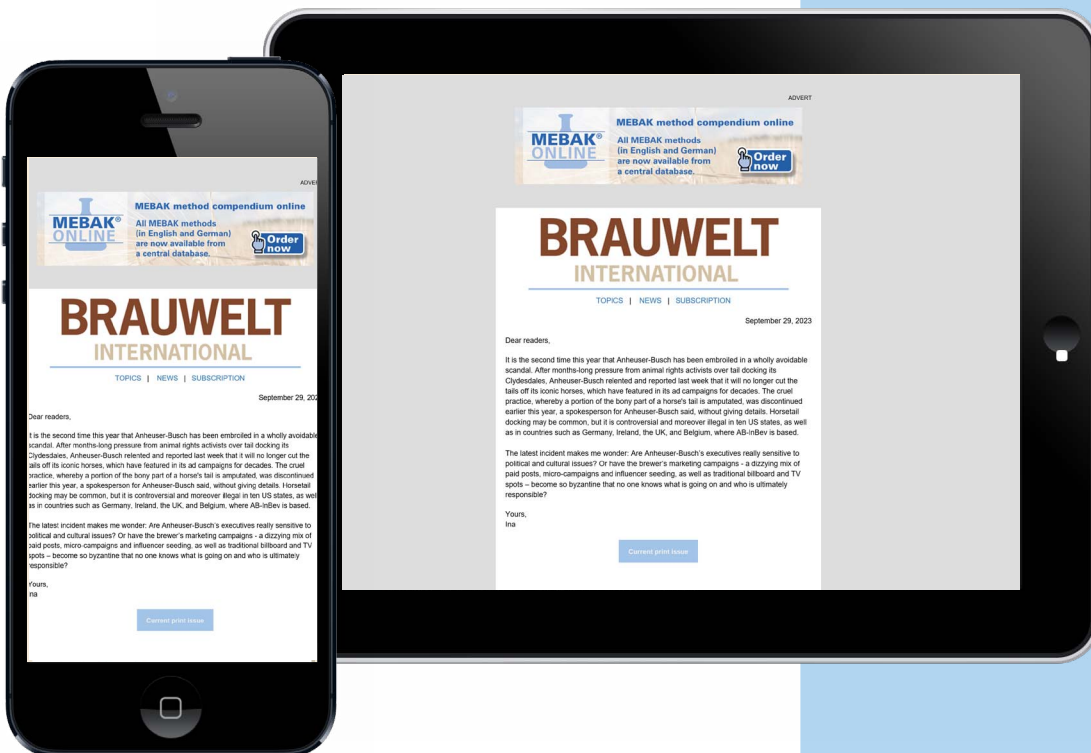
ADVERT

MEBAK® ONLINE

MEBAK method compendium online

All MEBAK methods (in English and German) are now available from a central database.

Order now

BRAUWELT INTERNATIONAL

TOPICS | NEWS | SUBSCRIPTION

September 29, 2023

Dear readers,

It is the second time this year that Anheuser-Busch has been embroiled in a wholly avoidable scandal. After months-long pressure from animal rights activists over tail docking its Clydesdales, Anheuser-Busch relented and reported last week that it will no longer cut the tails off its iconic horses, which have featured in its ad campaigns for decades. The cruel practice, whereby a portion of the bony part of a horse's tail is amputated, was discontinued earlier this year, a spokesperson for Anheuser-Busch said, without giving details. Horsetail docking may be common, but it is controversial and moreover illegal in ten US states, as well as in countries such as Germany, Ireland, the UK, and Belgium, where AB-InBev is based.

The latest incident makes me wonder: Are Anheuser-Busch's executives really sensitive to political and cultural issues? Or have the brewer's marketing campaigns - a dizzying mix of paid posts, micro-campaigns and influencer seeding, as well as traditional billboard and TV spots – become so byzantine that no one knows what is going on and who is ultimately responsible?

Yours,
Ina

Current print issue

ADVER

MEBAK® ONLINE

MEBAK method compendium online

All MEBAK methods (in English and German) are now available from a central database.

Order now

BRAUWELT INTERNATIONAL

TOPICS | NEWS | SUBSCRIPTION

September 29, 202

Dear readers,

It is the second time this year that Anheuser-Busch has been embroiled in a wholly avoidable scandal. After months-long pressure from animal rights activists over tail docking its Clydesdales, Anheuser-Busch relented and reported last week that it will no longer cut the tails off its iconic horses, which have featured in its ad campaigns for decades. The cruel practice, whereby a portion of the bony part of a horse's tail is amputated, was discontinued earlier this year, a spokesperson for Anheuser-Busch said, without giving details. Horsetail docking may be common, but it is controversial and moreover illegal in ten US states, as well as in countries such as Germany, Ireland, the UK, and Belgium, where AB-InBev is based.

The latest incident makes me wonder: Are Anheuser-Busch's executives really sensitive to political and cultural issues? Or have the brewer's marketing campaigns - a dizzying mix of paid posts, micro-campaigns and influencer seeding, as well as traditional billboard and TV spots – become so byzantine that no one knows what is going on and who is ultimately responsible?

Yours,
Ina

Current print issue